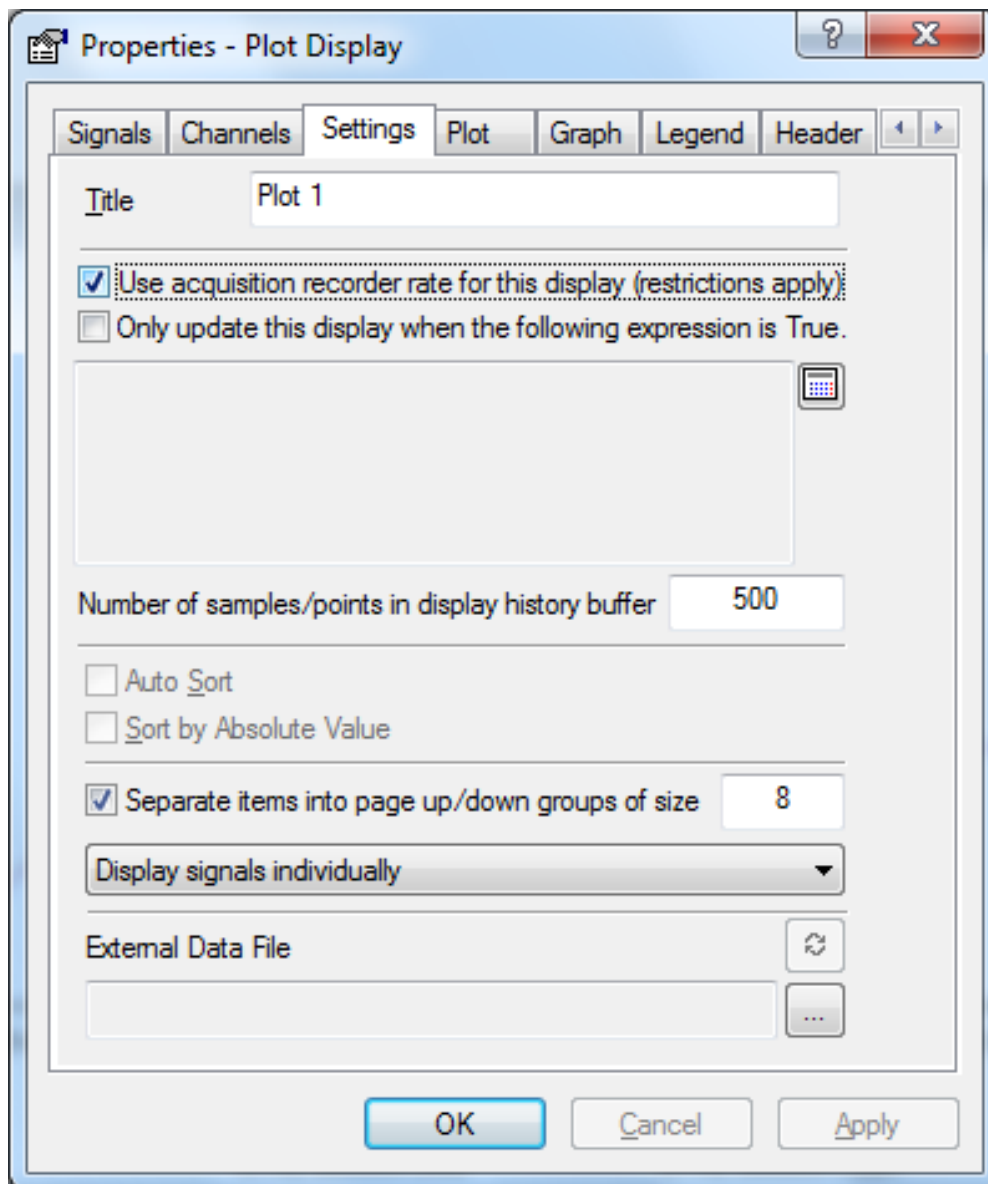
Properties - Plot Display

?

X

Signals | Channels | Settings | Plot | Graph | Legend | Header

Title Plot 1

Use acquisition recorder rate for this display (restrictions apply)

Only update this display when the following expression is True.

Number of samples/points in display history buffer 500

Auto Sort

Sort by Absolute Value

Separate items into page up/down groups of size 8

Display signals individually

External Data File

...

OK Cancel Apply